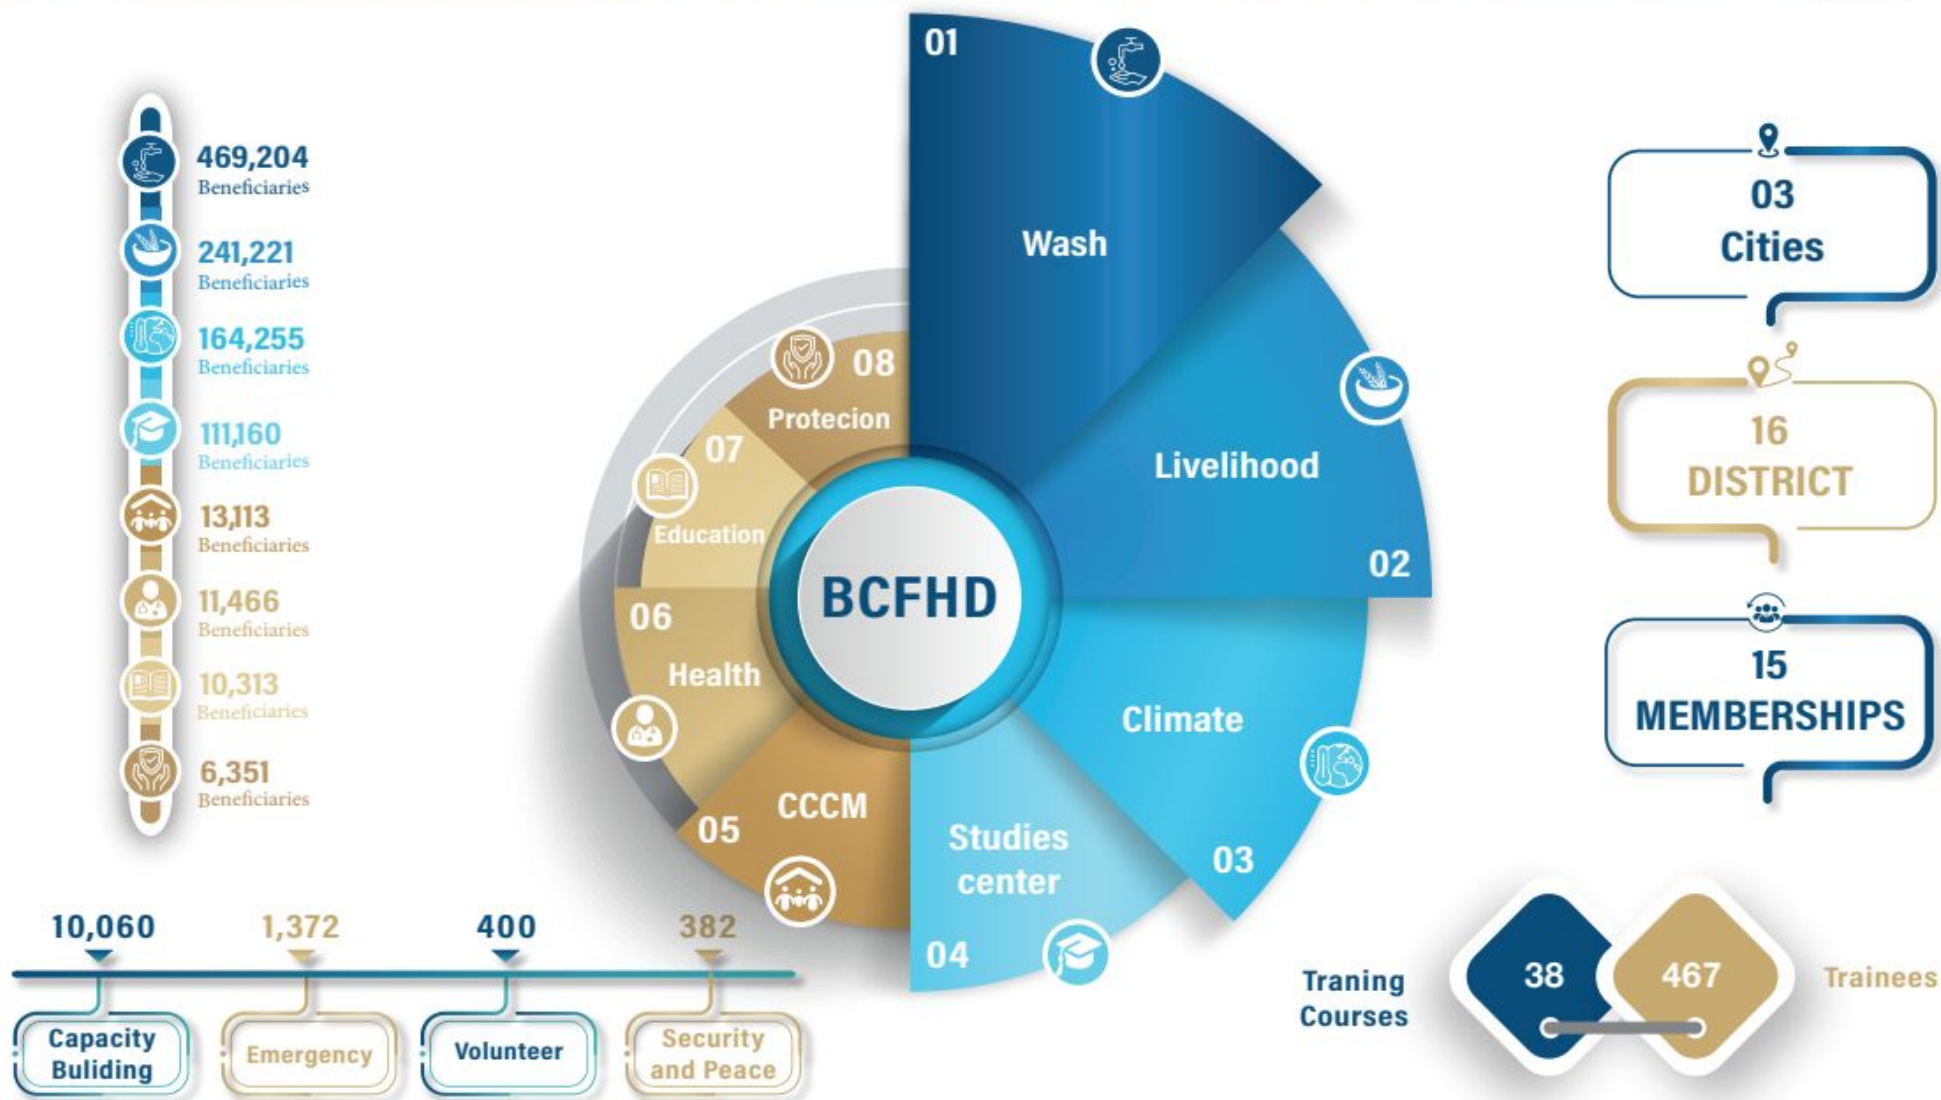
469,204
Beneficiaries

241,221
Beneficiaries

164,255
Beneficiaries

111,160
Beneficiaries

13,113
Beneficiaries

11,466
Beneficiaries

10,313
Beneficiaries

6,351
Beneficiaries

01
Wash

02
Livelihood

03
Climate

04
Studies center

05
CCCM

06
Health

07
Education

08
Protecion

BCFHD

03
Cities

16
DISTRICT

15
MEMBERSHIPS

10,060
Capacity Buliding

1,372
Emergency

400
Volunteer

382
Security and Peace

Traning Courses
38
467
Trainees